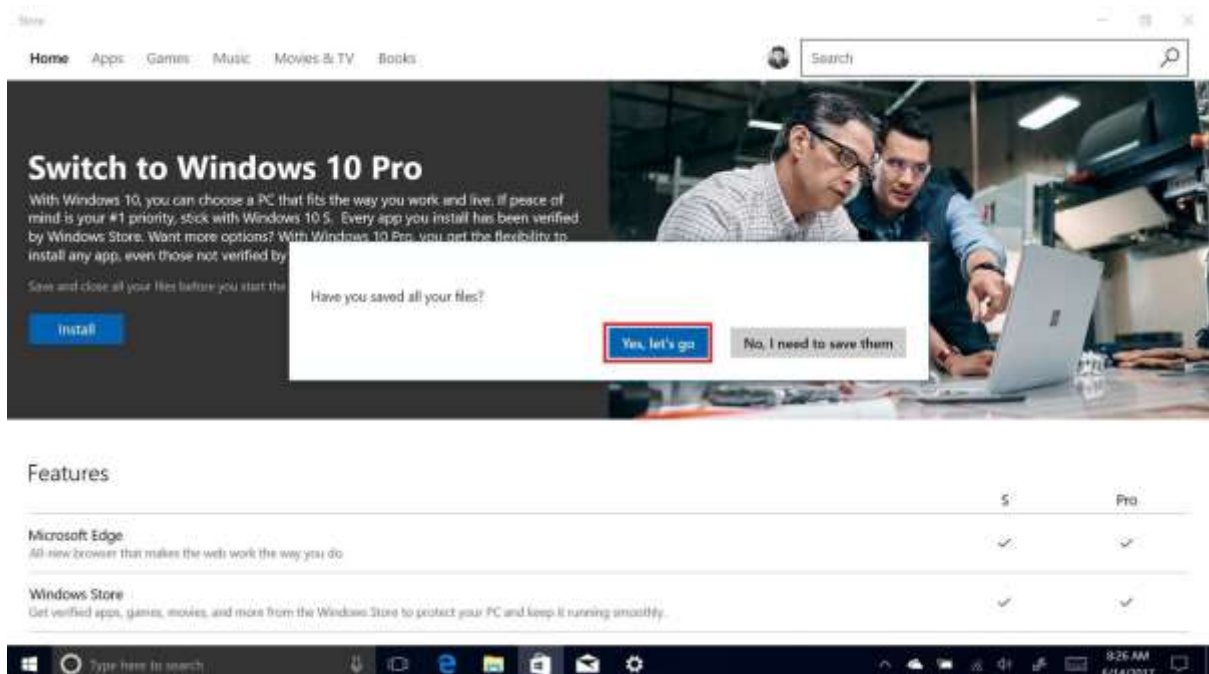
Store

Home Apps Games Music Movies & TV Books

Search

Switch to Windows 10 Pro

With Windows 10, you can choose a PC that fits the way you work and live. If peace of mind is your #1 priority, stick with Windows 10 S. Every app you install has been verified by Windows Store. Want more options? With Windows 10 Pro, you get the flexibility to install any app, even those not verified by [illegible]

Save and close all your files before you start the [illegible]

Install

Have you saved all your files?

Yes, let's go

No, I need to save them

Features

| | S | Pro |
|---|---|---|
| Microsoft Edge<br>All-new browser that makes the web work the way you do | ✓ | ✓ |
| Windows Store<br>Get verified apps, games, movies, and more from the Windows Store to protect your PC and keep it running smoothly. | ✓ | ✓ |

Type here to search

8:26 AM
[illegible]